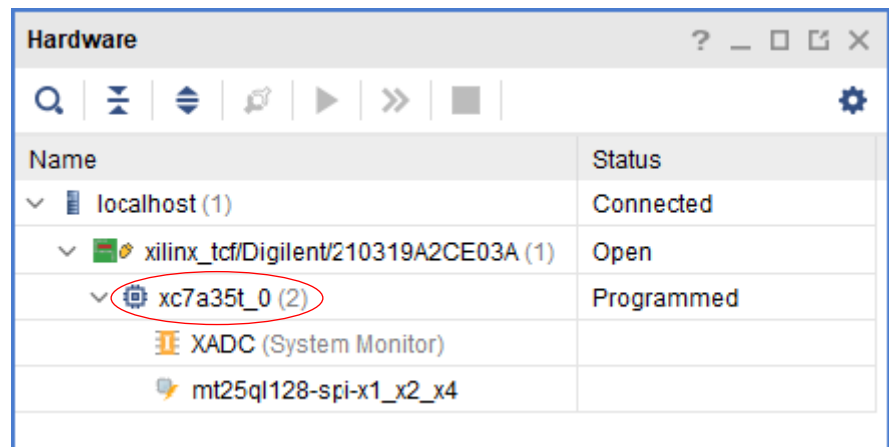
Hardware ? _ ☐ ☐ ✕

| Name | Status |
|---|---|
| localhost (1) | Connected |
| xilinx_tcf/Digilent/210319A2CE03A (1) | Open |
| xc7a35t_0 (2) | Programmed |
| XADC (System Monitor) | |
| mt25ql128-spi-x1_x2_x4 | |